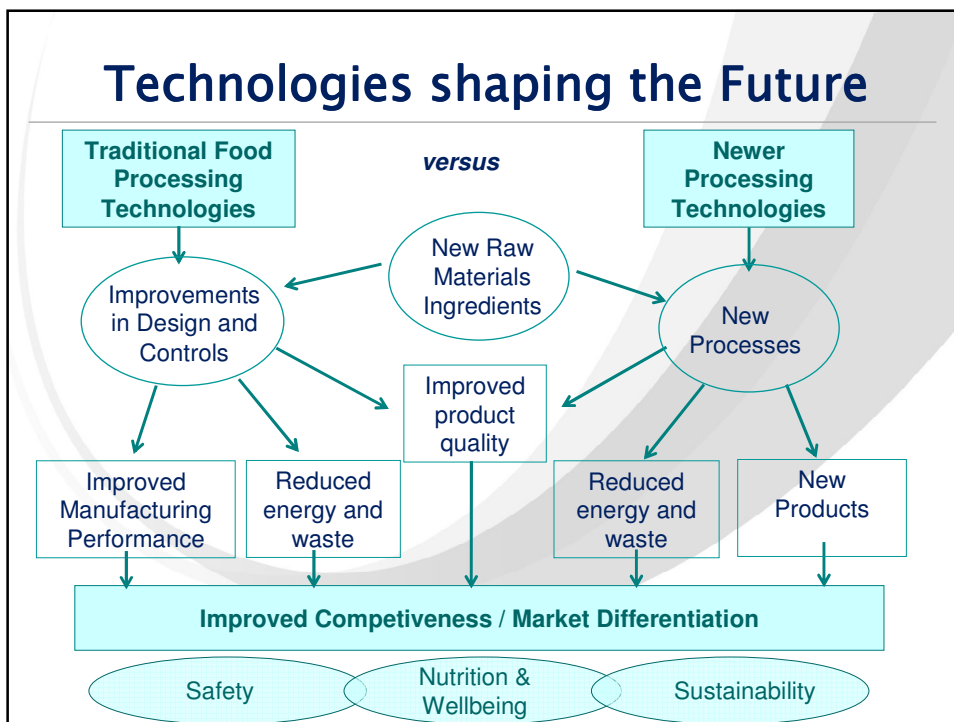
Technologies shaping the Future

Traditional Food Processing Technologies

versus

Newer Processing Technologies

New Raw Materials Ingredients

Improvements in Design and Controls

New Processes

Improved product quality

Improved Manufacturing Performance

Reduced energy and waste

Reduced energy and waste

New Products

Improved Competiveness / Market Differentiation

Safety

Nutrition & Wellbeing

Sustainability